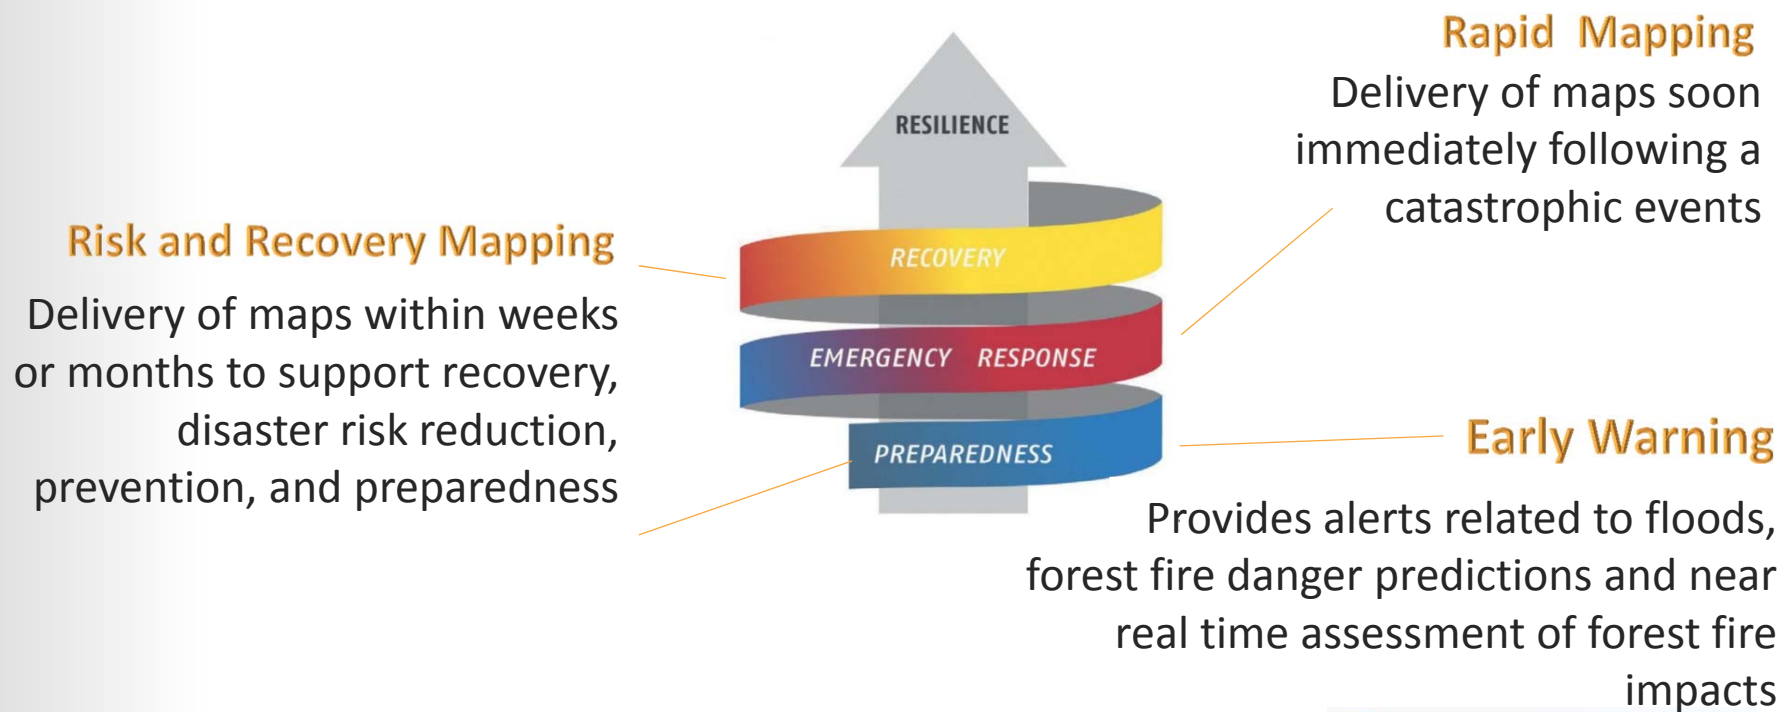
Rapid Mapping

Delivery of maps soon immediately following a catastrophic events

Risk and Recovery Mapping

Delivery of maps within weeks or months to support recovery, disaster risk reduction, prevention, and preparedness

RESILIENCE

RECOVERY

EMERGENCY RESPONSE

PREPAREDNESS

Early Warning

Provides alerts related to floods, forest fire danger predictions and near real time assessment of forest fire impacts